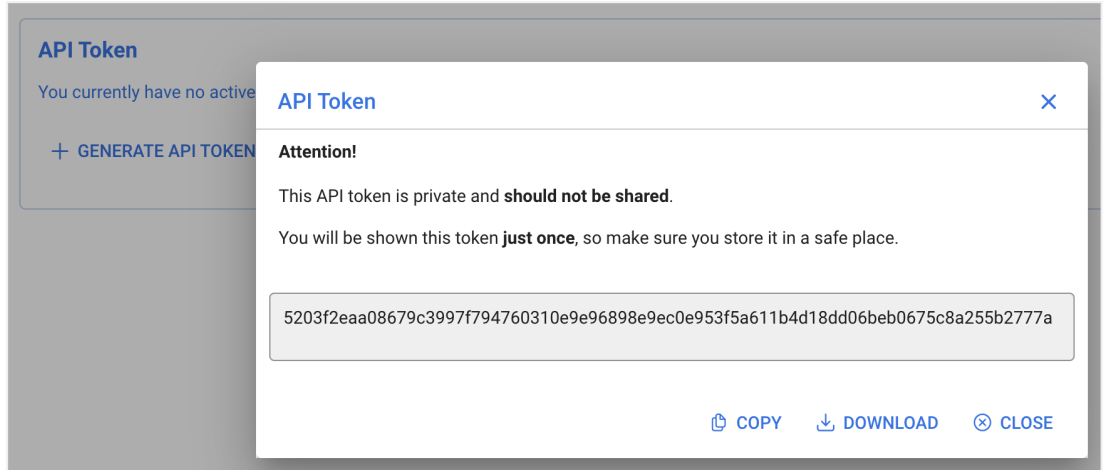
API Token

You currently have no active

+ GENERATE API TOKEN

API Token ✕

Attention!

This API token is private and should not be shared.

You will be shown this token just once, so make sure you store it in a safe place.

5203f2eaa08679c3997f794760310e9e96898e9ec0e953f5a611b4d18dd06beb0675c8a255b2777a

COPY DOWNLOAD CLOSE